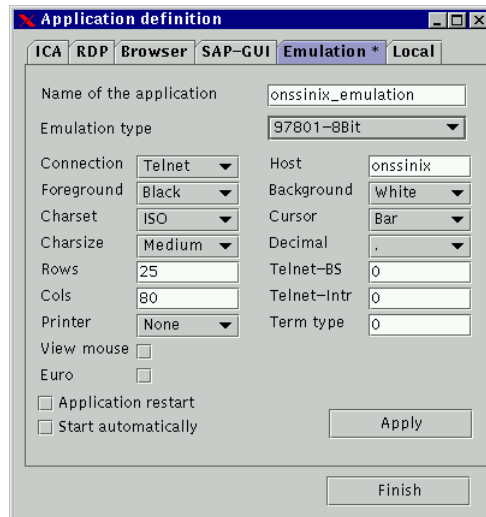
Application definition

ICA | RDP | Browser | SAP-GUI | Emulation * | Local

Name of the application: onssinix_emulation

Emulation type: 97801-8Bit

Connection: Telnet
Host: onssinix
Foreground: Black
Background: White
Charset: ISO
Cursor: Bar
Charsize: Medium
Decimal: .
Rows: 25
Telnet-BS: 0
Cols: 80
Telnet-Intr: 0
Printer: None
Term type: 0
View mouse
Euro

Application restart
Start automatically

Apply

Finish